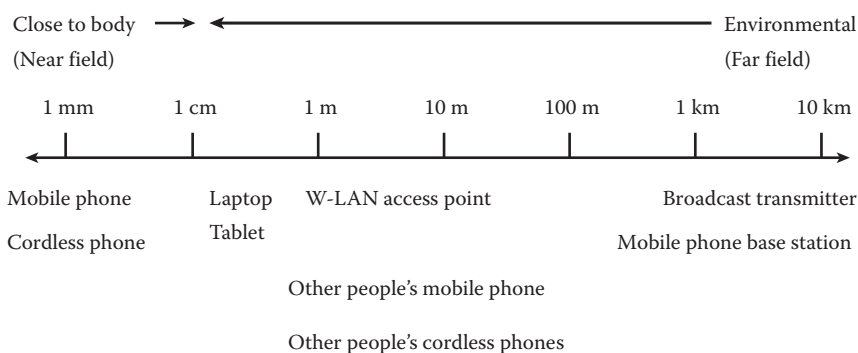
Close to body
(Near field)

Environmental
(Far field)

1 mm
1 cm
1 m
10 m
100 m
1 km
10 km

Mobile phone
Cordless phone

Laptop
Tablet

W-LAN access point

Broadcast transmitter
Mobile phone base station

Other people's mobile phone

Other people's cordless phones